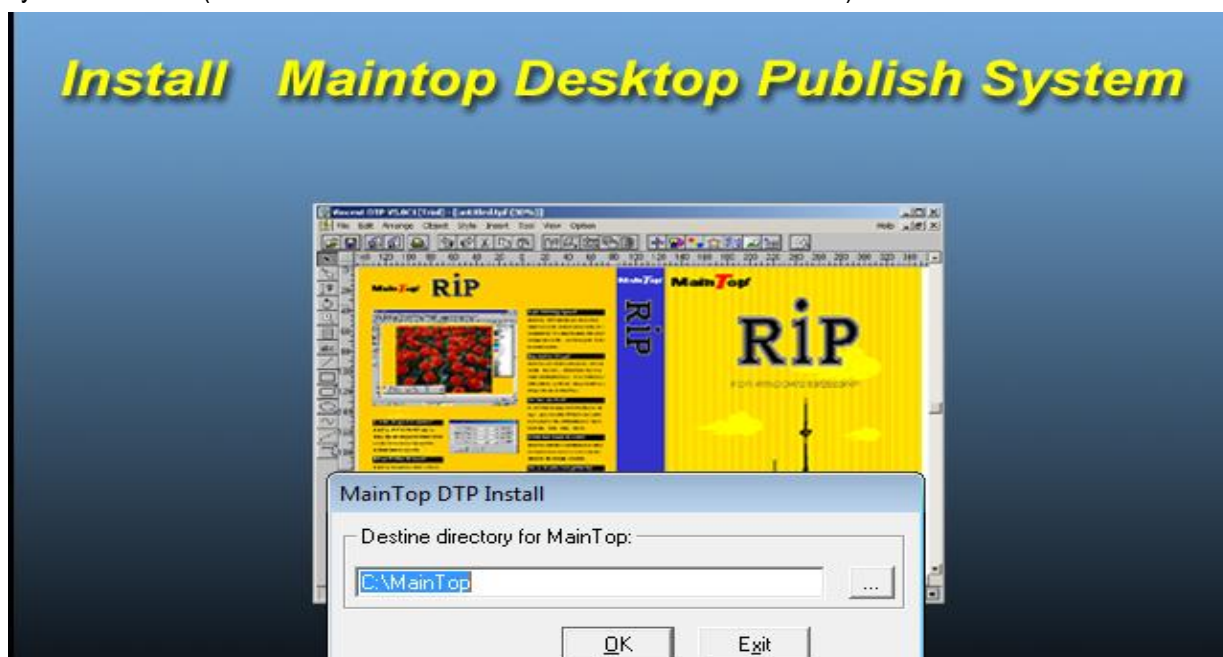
Install Maintop Desktop Publish System

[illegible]
File Edit Arrange Object Style Insert Tool View Option
Help

MainTop RiP

RiP

MainTop

RiP

MainTop DTP Install

Destine directory for MainTop:

C:\MainTop

...

OK

Exit